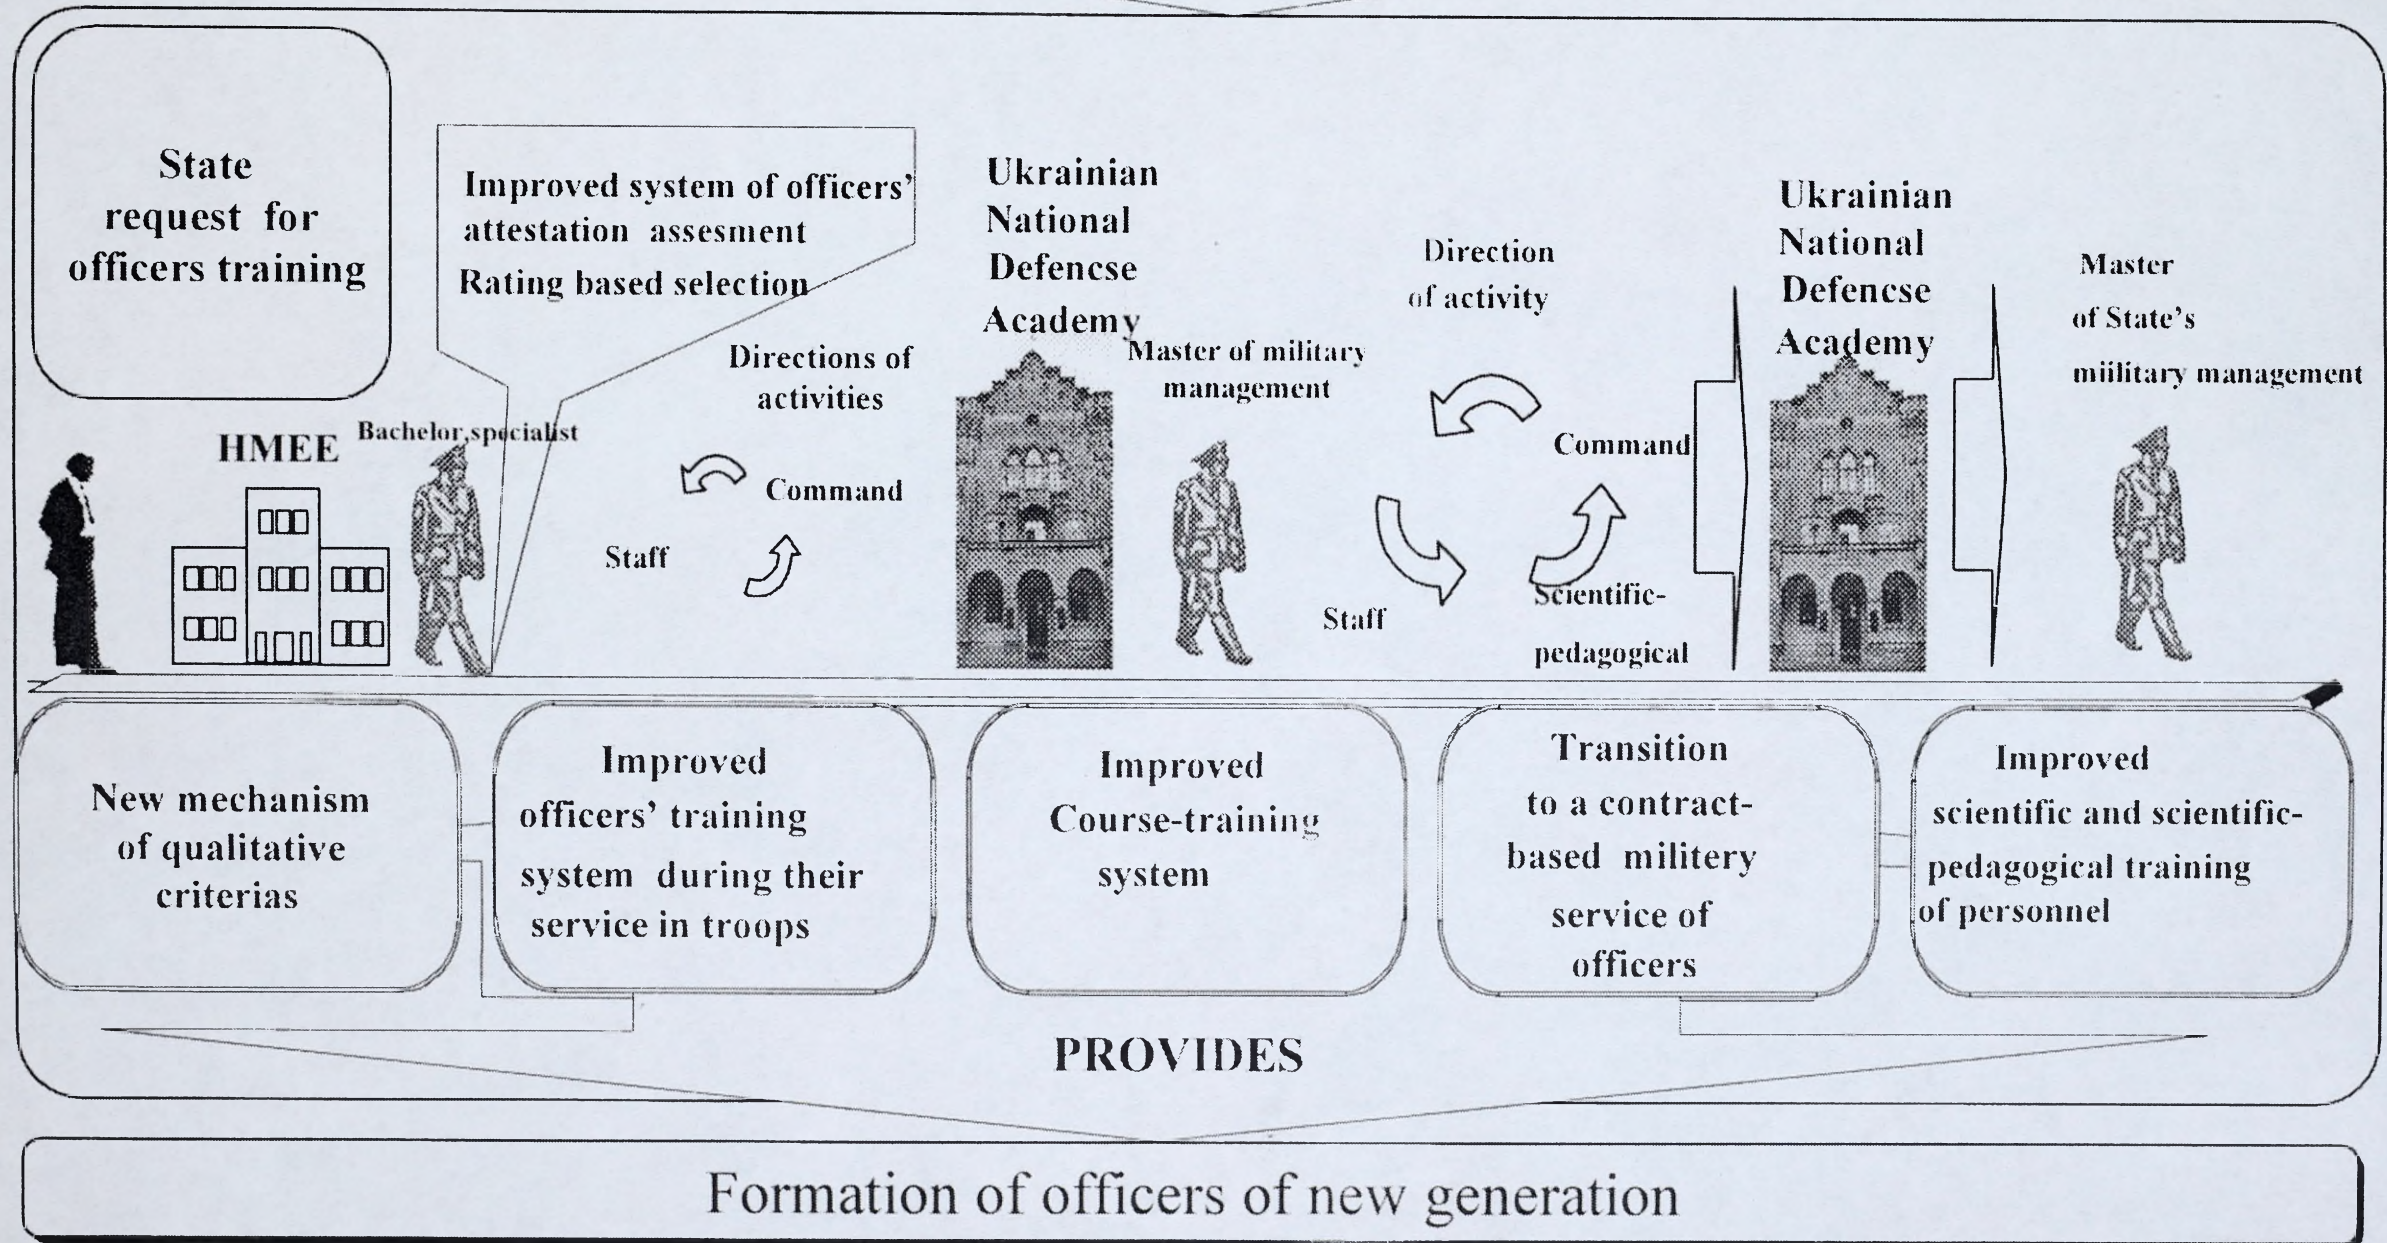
State request for officers training

Improved system of officers' attestation assesment
Rating based selection

Ukrainian National Defencse Academy

Direction of activity

Ukrainian National Defencse Academy

Master of State's miilitary management

Directions of activities

Master of military management

HMEE

Bachelor,specialist

Command

Staff

Command

Staff

Scientific-pedagogical

New mechanism of qualitative criterias

Improved officers' training system during their service in troops

Improved Course-training system

Transition to a contract-based militery service of officers

Improved scientific and scientific-pedagogical training of personnel

PROVIDES

Formation of officers of new generation